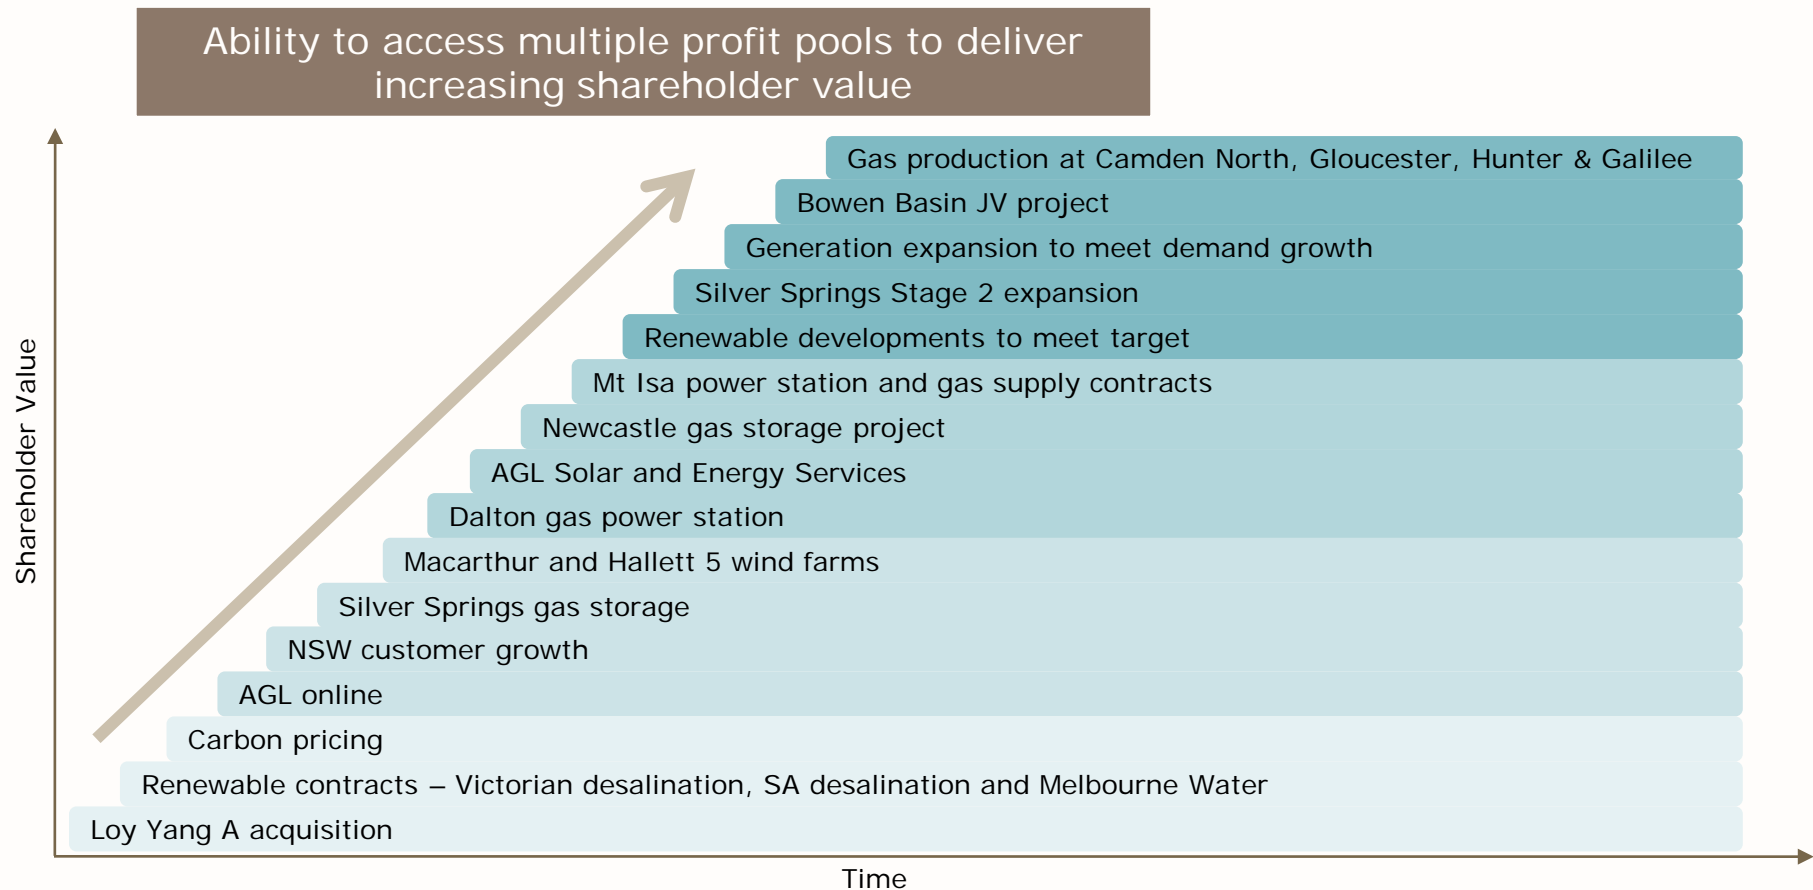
Ability to access multiple profit pools to deliver increasing shareholder value

Gas production at Camden North, Gloucester, Hunter & Galilee

Bowen Basin JV project

Generation expansion to meet demand growth

Silver Springs Stage 2 expansion

Renewable developments to meet target

Mt Isa power station and gas supply contracts

Newcastle gas storage project

AGL Solar and Energy Services

Dalton gas power station

Macarthur and Hallett 5 wind farms

Silver Springs gas storage

NSW customer growth

AGL online

Carbon pricing

Renewable contracts – Victorian desalination, SA desalination and Melbourne Water

Loy Yang A acquisition

Shareholder Value

Time